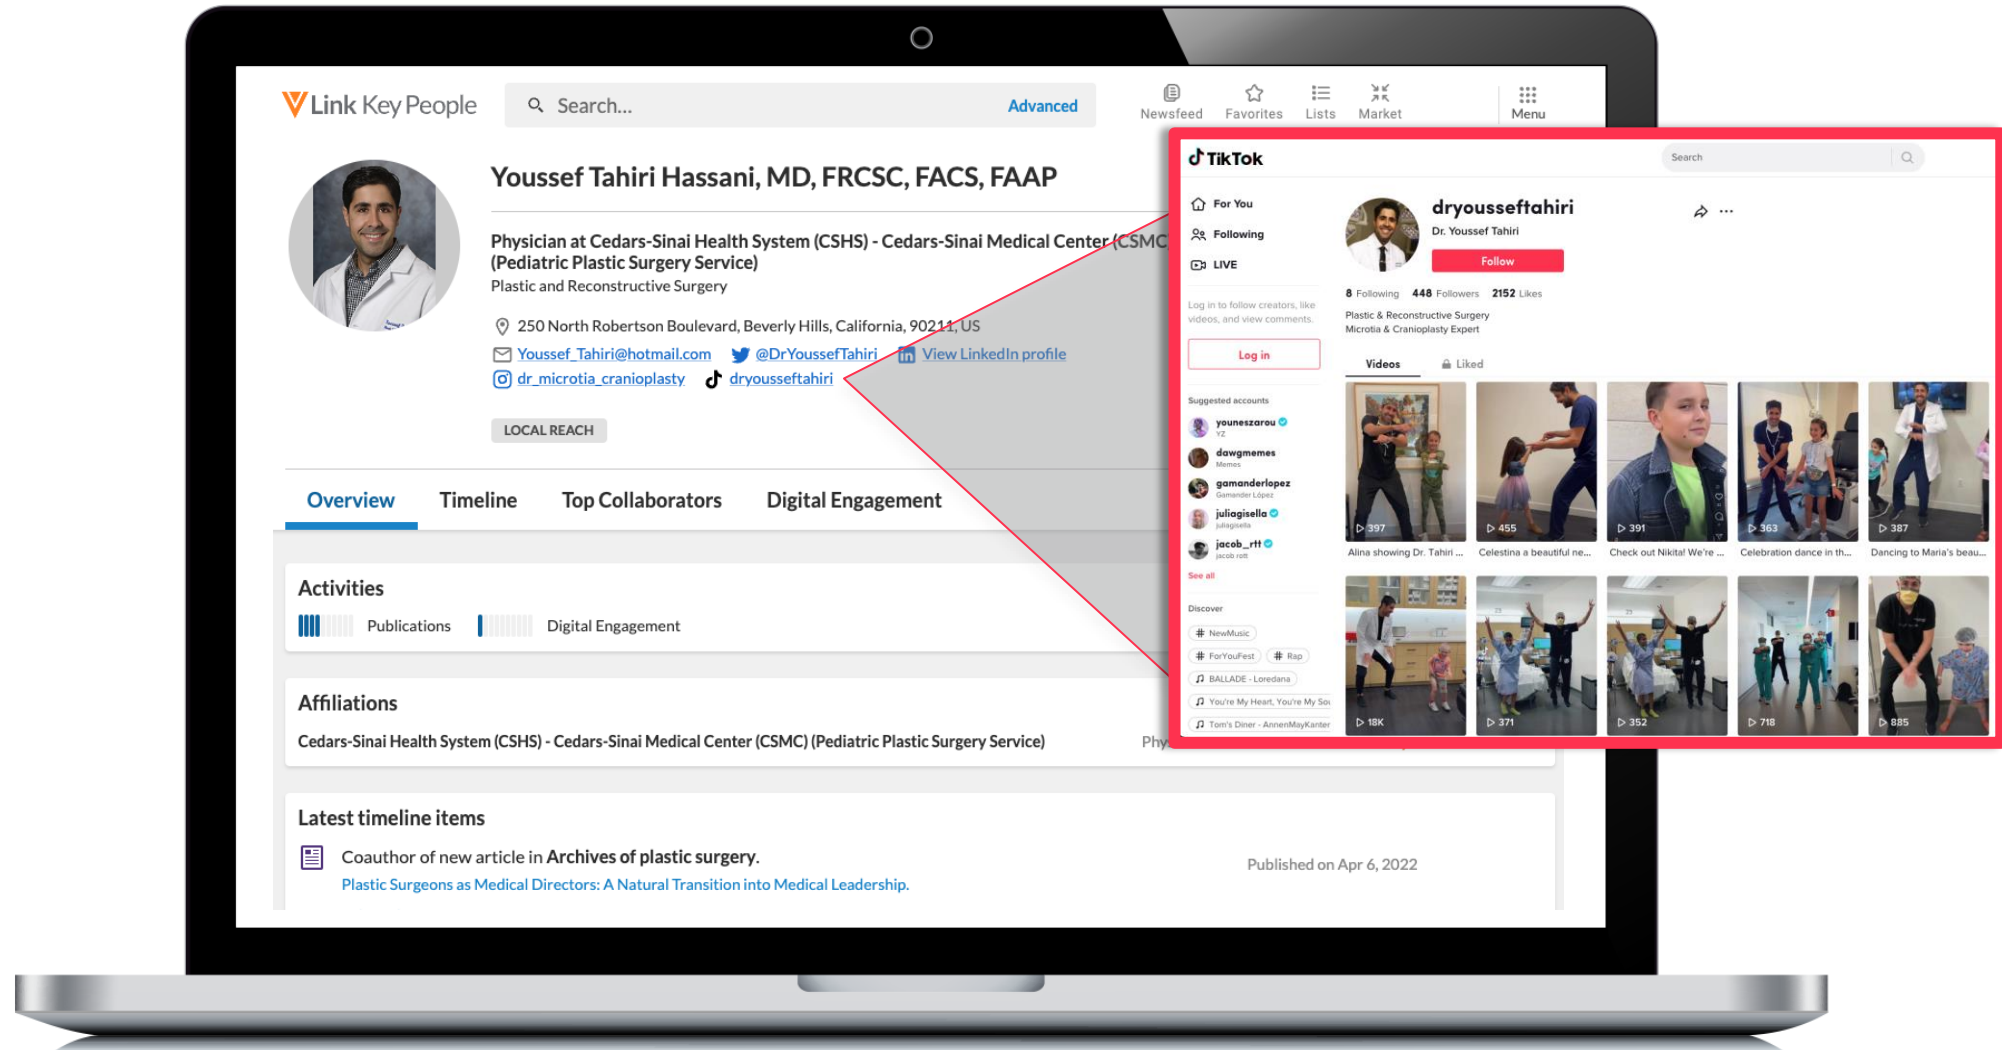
Link Key People

Search...

Advanced

Newsfeed Favorites Lists Market Menu

Youssef Tahiri Hassani, MD, FRCSC, FACS, FAAP

Physician at Cedars-Sinai Health System (CSHS) - Cedars-Sinai Medical Center (CSMC (Pediatric Plastic Surgery Service)

Plastic and Reconstructive Surgery

250 North Robertson Boulevard, Beverly Hills, California, 90211, US

Youssef_Tahiri@hotmail.com @DrYoussefTahiri View LinkedIn profile

dr_microtia_cranioplasty dryousseftahiri

LOCAL REACH

Overview Timeline Top Collaborators Digital Engagement

Activities

Publications Digital Engagement

Affiliations

Cedars-Sinai Health System (CSHS) - Cedars-Sinai Medical Center (CSMC) (Pediatric Plastic Surgery Service) Phy

Latest timeline items

Coauthor of new article in Archives of plastic surgery.

Plastic Surgeons as Medical Directors: A Natural Transition into Medical Leadership.

Published on Apr 6, 2022

TikTok

Search

For You
Following
LIVE

Log in to follow creators, like videos, and view comments.

Log in

Suggested accounts

youneszarou
YZ
dawgmemes
Memes
gamanderlopez
Gamander López
juliagisella
juliagisella
jacob_rtt
jacob rott

See all

Discover

NewMusic
ForYouFest
Rap
BALLADE - Loredana
You're My Heart, You're My Sou
Tom's Diner - AnnenMayKanter

dryousseftahiri
Dr. Youssef Tahiri
Follow

8 Following 448 Followers 2152 Likes

Plastic & Reconstructive Surgery
Microtia & Cranioplasty Expert

Videos Liked

397
Alina showing Dr. Tahiri ...
455
Celestina a beautiful ne...
391
Check out Nikita! We're ...
363
Celebration dance in th...
387
Dancing to Maria's beau...
18K
371
352
718
885